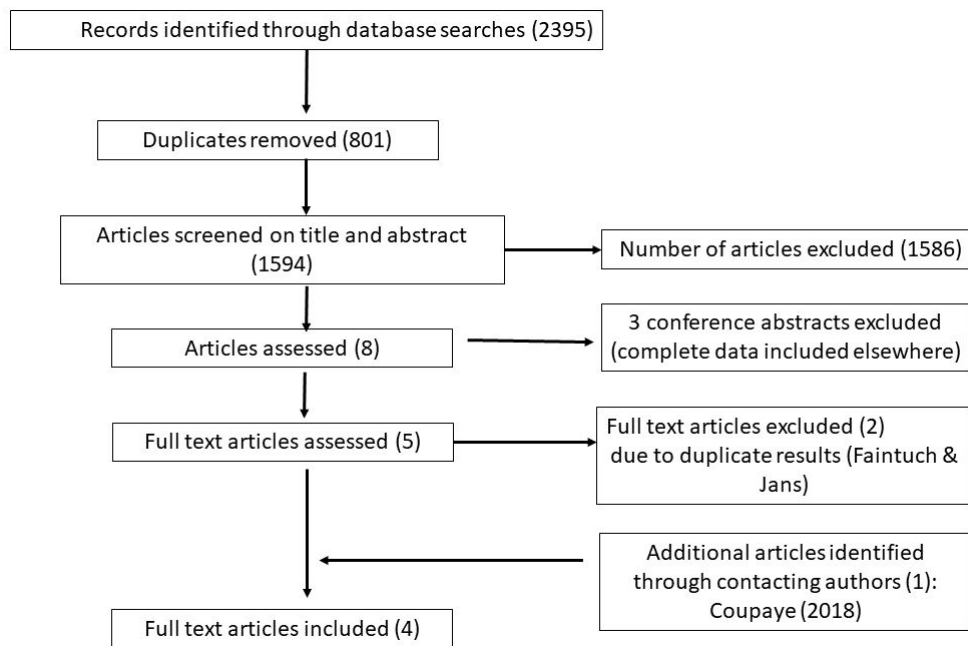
Records identified through database searches (2395)

Duplicates removed (801)

Articles screened on title and abstract (1594)

Number of articles excluded (1586)

Articles assessed (8)

3 conference abstracts excluded (complete data included elsewhere)

Full text articles assessed (5)

Full text articles excluded (2) due to duplicate results (Faintuch & Jans)

Additional articles identified through contacting authors (1): Coupaye (2018)

Full text articles included (4)